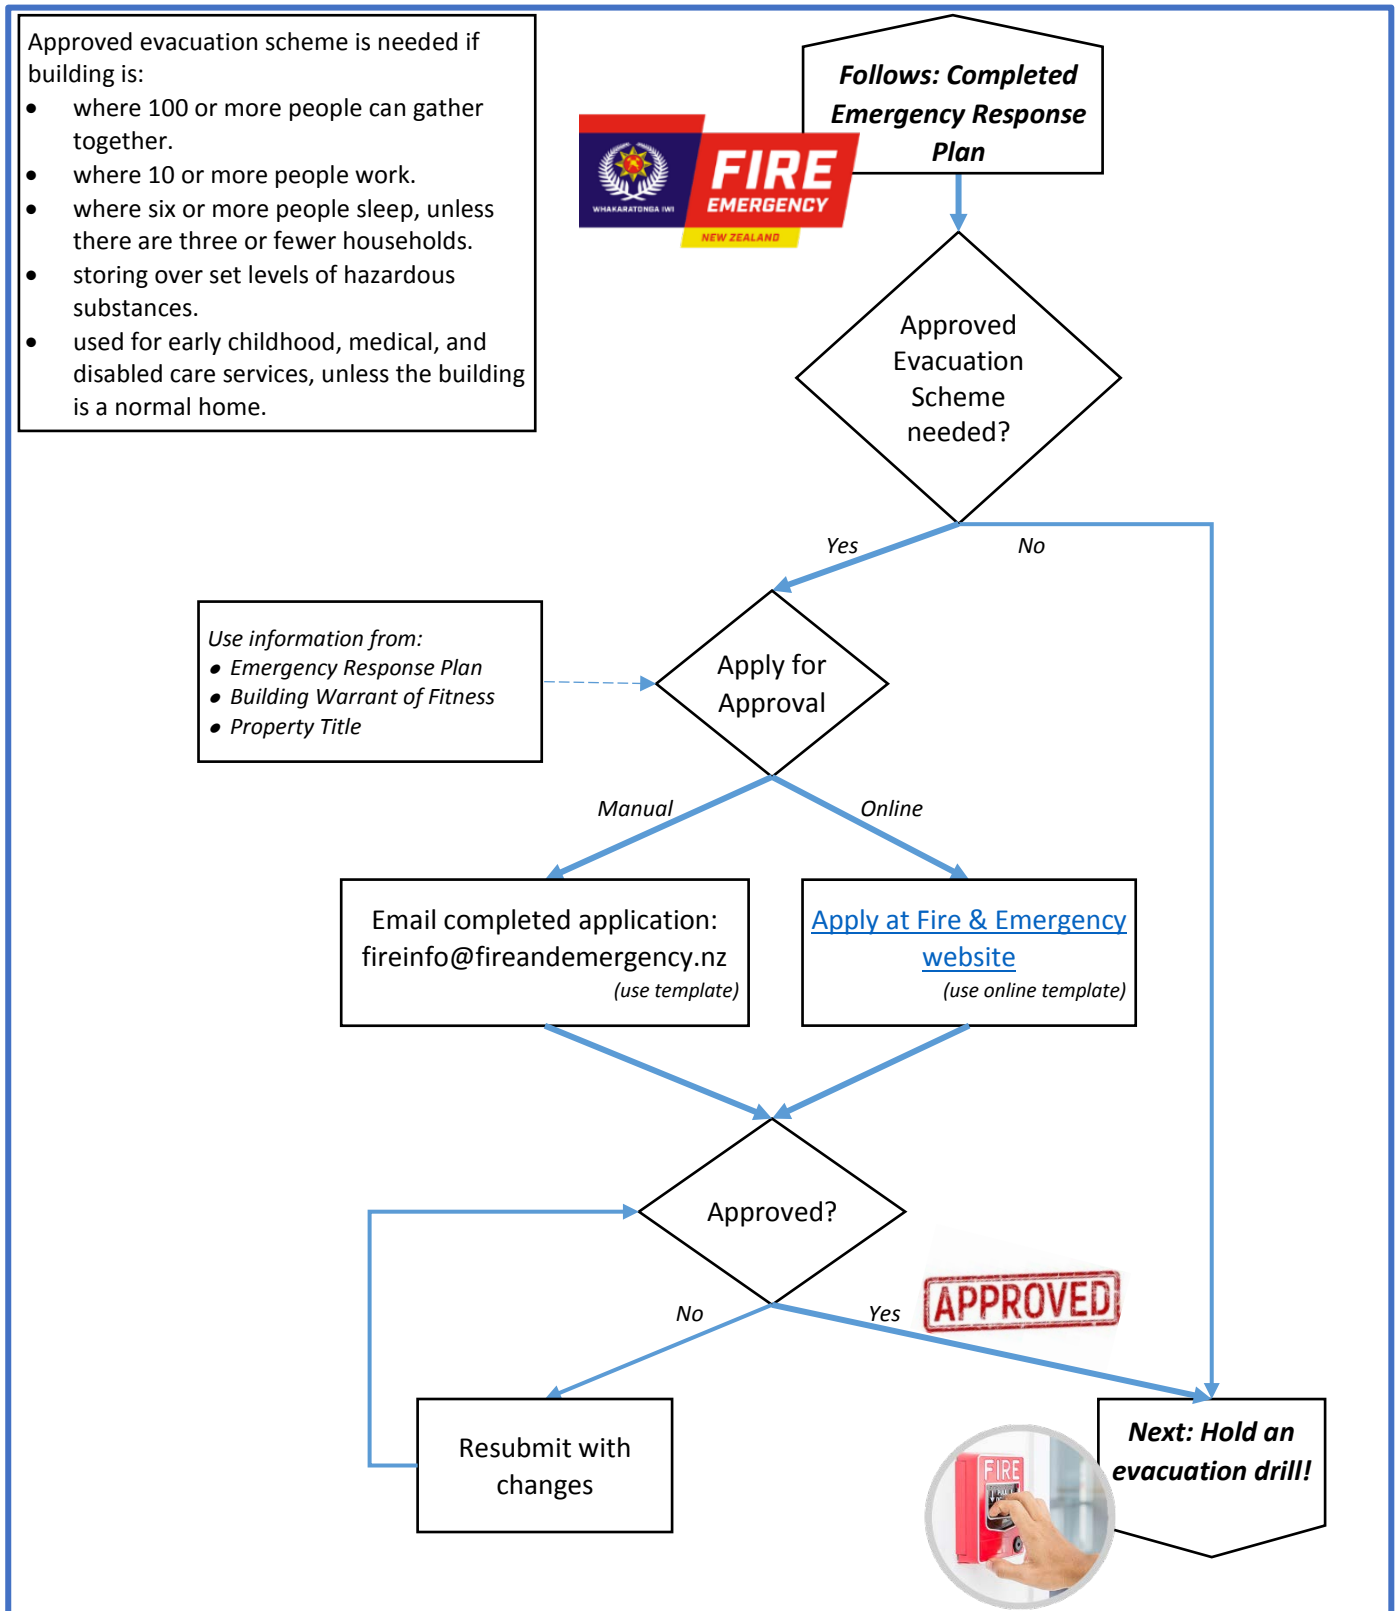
Approved evacuation scheme is needed if building is:
- where 100 or more people can gather together.
- where 10 or more people work.
- where six or more people sleep, unless there are three or fewer households.
- storing over set levels of hazardous substances.
- used for early childhood, medical, and disabled care services, unless the building is a normal home.

WHAKARATONGA IWI FIRE EMERGENCY NEW ZEALAND

Follows: Completed Emergency Response Plan

Approved Evacuation Scheme needed?

Yes

No

Use information from:
- Emergency Response Plan
- Building Warrant of Fitness
- Property Title

Apply for Approval

Manual

Online

Email completed application: fireinfo@fireandemergency.nz
(use template)

Apply at Fire & Emergency website
(use online template)

Approved?

No

Yes

APPROVED

Resubmit with changes

FIRE

Next: Hold an evacuation drill!